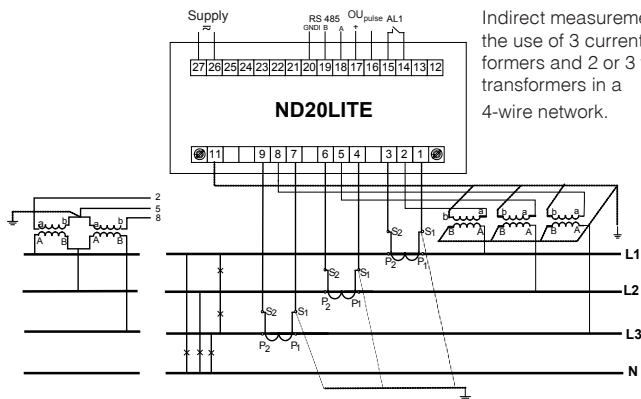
Supply
~
RS 485
GNDI B A
OU$_{pulse}$
+
AL1
27 26 25 24 23 22 21 20 19 18 17 16 15 14 13 12

Indirect measureme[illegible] the use of 3 current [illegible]formers and 2 or 3 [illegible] transformers in a 4-wire network.

ND20LITE

11 9 8 7 6 5 4 3 2 1

2
5
8
a b a b
A B A B

b a b a b a
B A B A B A

S2 S1
P2 P1
S2 S1
P2 P1
S2 S1
P2 P1

L1
L2
L3
N